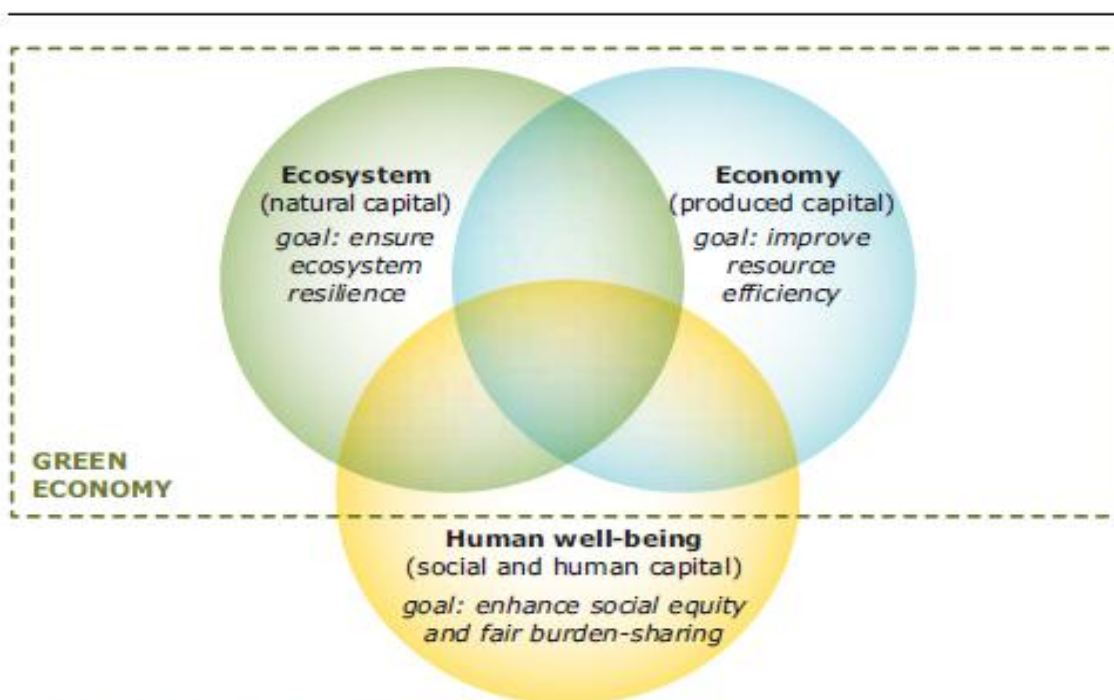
Ecosystem
(natural capital)
goal: ensure ecosystem resilience

Economy
(produced capital)
goal: improve resource efficiency

GREEN ECONOMY

Human well-being
(social and human capital)
goal: enhance social equity and fair burden-sharing